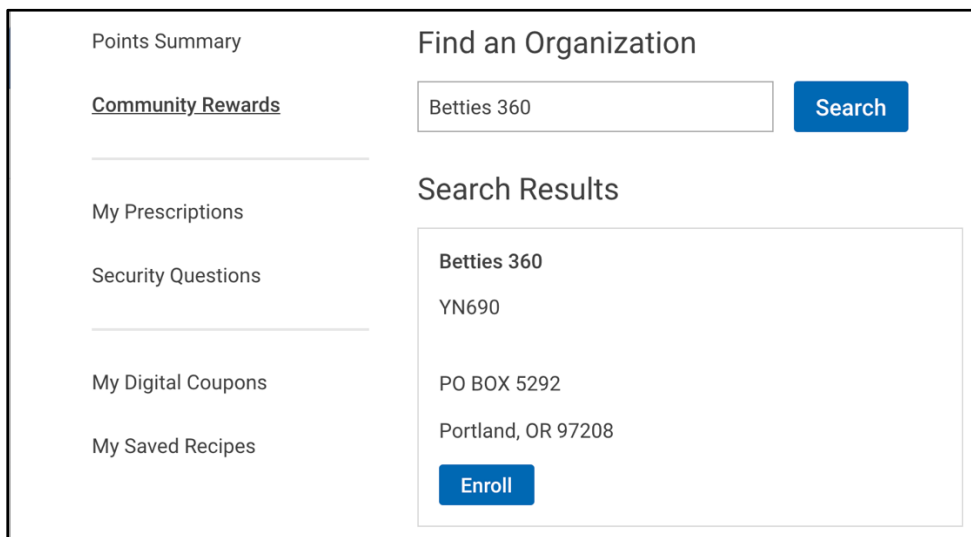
Points Summary

Community Rewards

My Prescriptions

Security Questions

My Digital Coupons

My Saved Recipes

Find an Organization

Betties 360

Search

Search Results

Betties 360

YN690

PO BOX 5292

Portland, OR 97208

Enroll